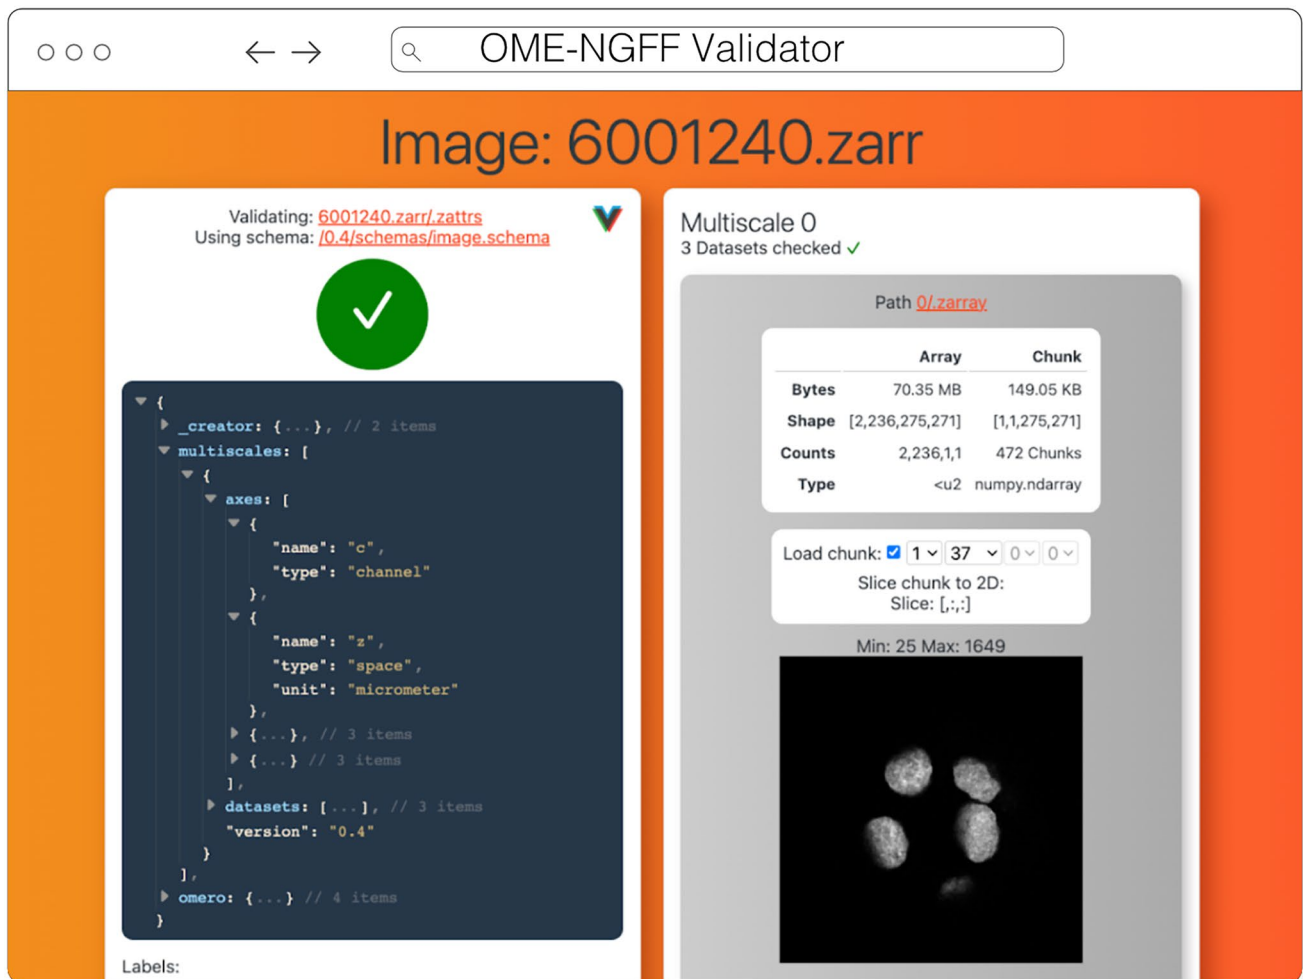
OME-NGFF Validator

Image: 6001240.zarr

Validating: 6001240.zarr/.zattrs
Using schema: /0.4/schemas/image.schema

{
_creator: {...}, // 2 items
multiscales: [
{
axes: [
{
"name": "c",
"type": "channel"
},
{
"name": "z",
"type": "space",
"unit": "micrometer"
},
{...}, // 3 items
{...} // 3 items
],
datasets: [...], // 3 items
"version": "0.4"
}
],
omero: {...} // 4 items
}

Labels:

Multiscale 0
3 Datasets checked ✓

Path 0/.zarray

| | Array | Chunk |
|---|---|---|
| Bytes | 70.35 MB | 149.05 KB |
| Shape | [2,236,275,271] | [1,1,275,271] |
| Counts | 2,236,1,1 | 472 Chunks |
| Type | <u2 | numpy.ndarray |

Load chunk: 1 37 0 0
Slice chunk to 2D:
Slice: [,:,:]

Min: 25 Max: 1649